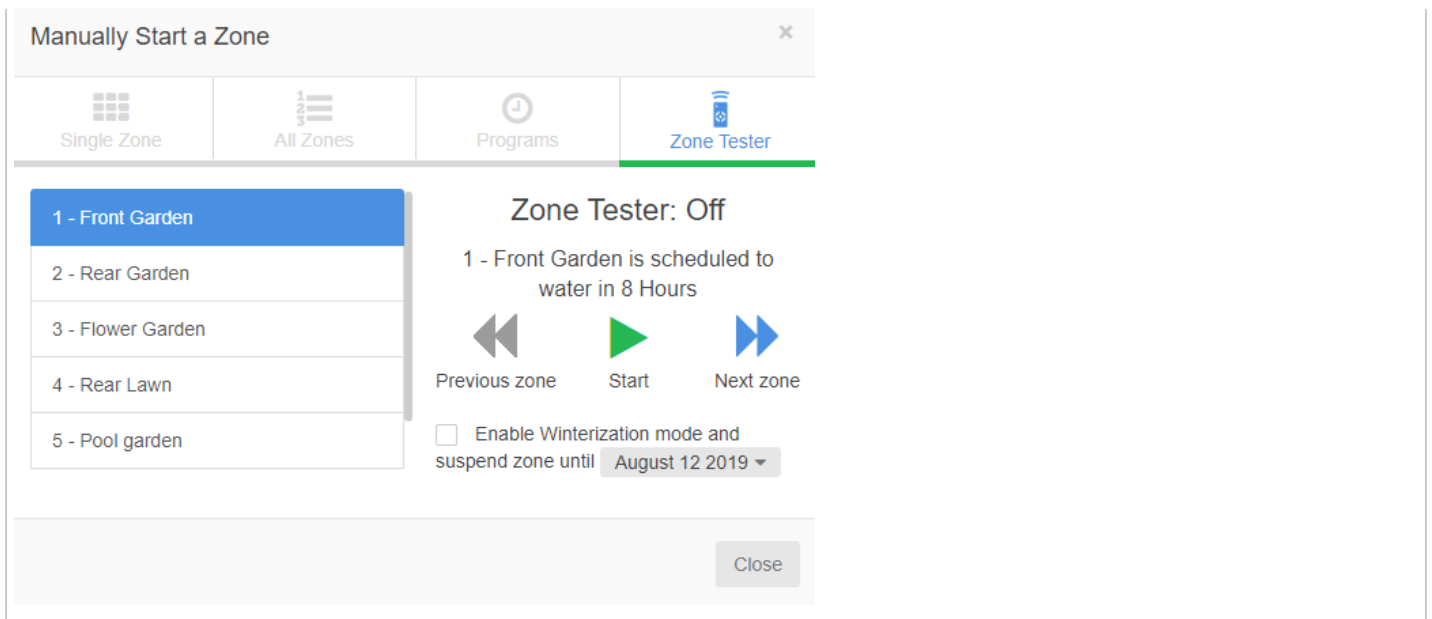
Manually Start a Zone

×

Single Zone

All Zones

Programs

Zone Tester

1 - Front Garden

2 - Rear Garden

3 - Flower Garden

4 - Rear Lawn

5 - Pool garden

Zone Tester: Off

1 - Front Garden is scheduled to water in 8 Hours

Previous zone

Start

Next zone

Enable Winterization mode and suspend zone until August 12 2019

Close